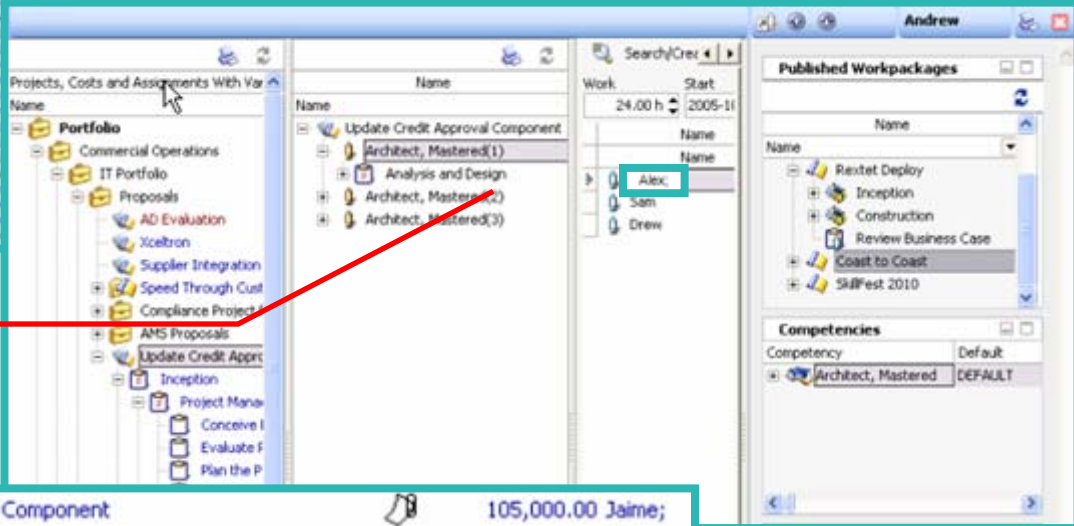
Andrew

Projects, Costs and Assignments With Var
Name
Portfolio
Commercial Operations
IT Portfolio
Proposals
AD Evaluation
Xceltron
Supplier Integration
Speed Through Cust
Compliance Project
AMS Proposals
Update Credit Appro
Inception
Project Mana
Conceive
Evaluate
Plan the P

Name
Name
Update Credit Approval Component
Architect, Mastered(1)
Analysis and Design
Architect, Mastered(2)
Architect, Mastered(3)

Search/Cre
Work
Start
24.00 h
2005-1
Name
Name
Alex;
Sam
Drew

Published Workpackages
Name
Name
Rextet Deploy
Inception
Construction
Review Business Case
Coast to Coast
SkillFest 2010

Competencies
Competency
Default
Architect, Mastered
DEFAULT

Component
105,000.00 Jaime;